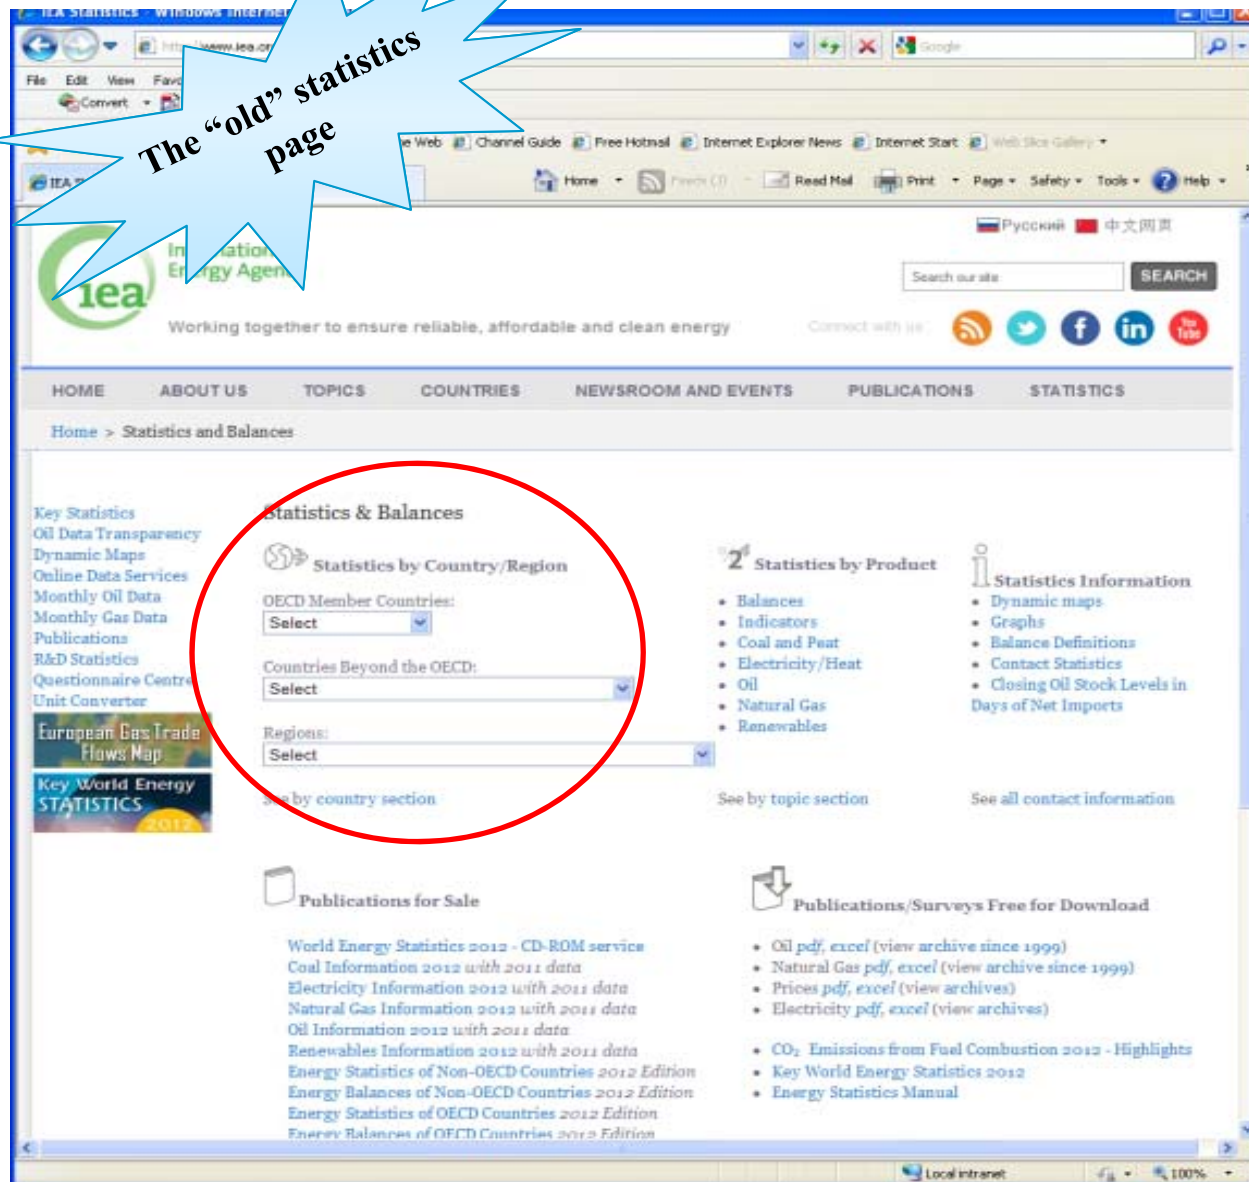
IEA Statistics - Windows Internet

http://www.iea.or

Google

File Edit View Favo

Convert

e Web Channel Guide Free Hotmail Internet Explorer News Internet Start Web Slice Gallery

IEA

Home Feeds (J) Read Mail Print Page Safety Tools Help

The "old" statistics page

Русский 中文网页

International Energy Agency

iea

Search our site SEARCH

Working together to ensure reliable, affordable and clean energy

Connect with us

HOME ABOUT US TOPICS COUNTRIES NEWSROOM AND EVENTS PUBLICATIONS STATISTICS

Home > Statistics and Balances

Key Statistics
Oil Data Transparency
Dynamic Maps
Online Data Services
Monthly Oil Data
Monthly Gas Data
Publications
R&D Statistics
Questionnaire Centre
Unit Converter

European Gas Trade Flows Map

Key World Energy STATISTICS 2012

Statistics & Balances

Statistics by Country/Region

OECD Member Countries:
Select

Countries Beyond the OECD:
Select

Regions:
Select

See by country section

Statistics by Product

- Balances
- Indicators
- Coal and Peat
- Electricity/Heat
- Oil
- Natural Gas
- Renewables

See by topic section

Statistics Information

- Dynamic maps
- Graphs
- Balance Definitions
- Contact Statistics
- Closing Oil Stock Levels in Days of Net Imports

See all contact information

Publications for Sale

World Energy Statistics 2012 - CD-ROM service
Coal Information 2012 with 2011 data
Electricity Information 2012 with 2011 data
Natural Gas Information 2012 with 2011 data
Oil Information 2012 with 2011 data
Renewables Information 2012 with 2011 data
Energy Statistics of Non-OECD Countries 2012 Edition
Energy Balances of Non-OECD Countries 2012 Edition
Energy Statistics of OECD Countries 2012 Edition
Energy Balances of OECD Countries 2012 Edition

Publications/Surveys Free for Download

- Oil pdf, excel (view archive since 1999)
- Natural Gas pdf, excel (view archive since 1999)
- Prices pdf, excel (view archives)
- Electricity pdf, excel (view archives)

- $CO_2$ Emissions from Fuel Combustion 2012 - Highlights
- Key World Energy Statistics 2012
- Energy Statistics Manual

Local intranet 100%